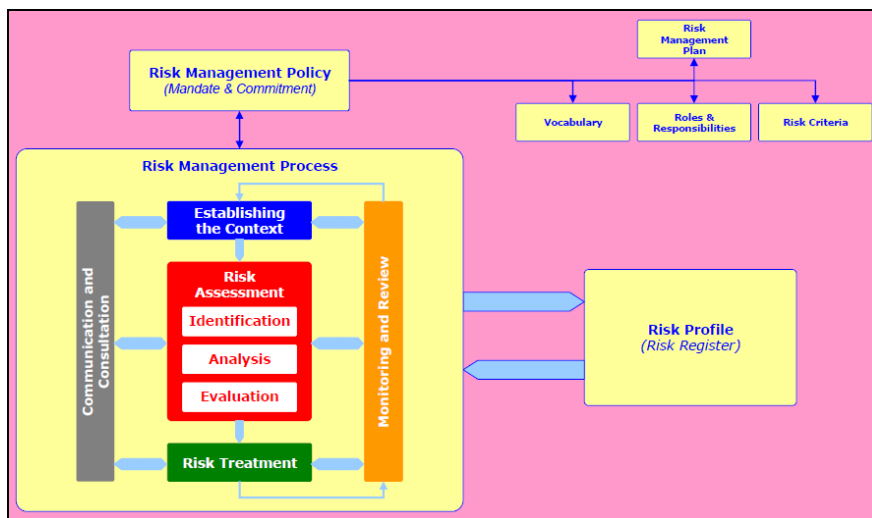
Risk Management Plan

Risk Management Policy
(Mandate & Commitment)

Vocabulary

Roles & Responsibilities

Risk Criteria

Risk Management Process

Communication and Consultation

Establishing the Context

Risk Assessment

Identification

Analysis

Evaluation

Risk Treatment

Monitoring and Review

Risk Profile
(Risk Register)